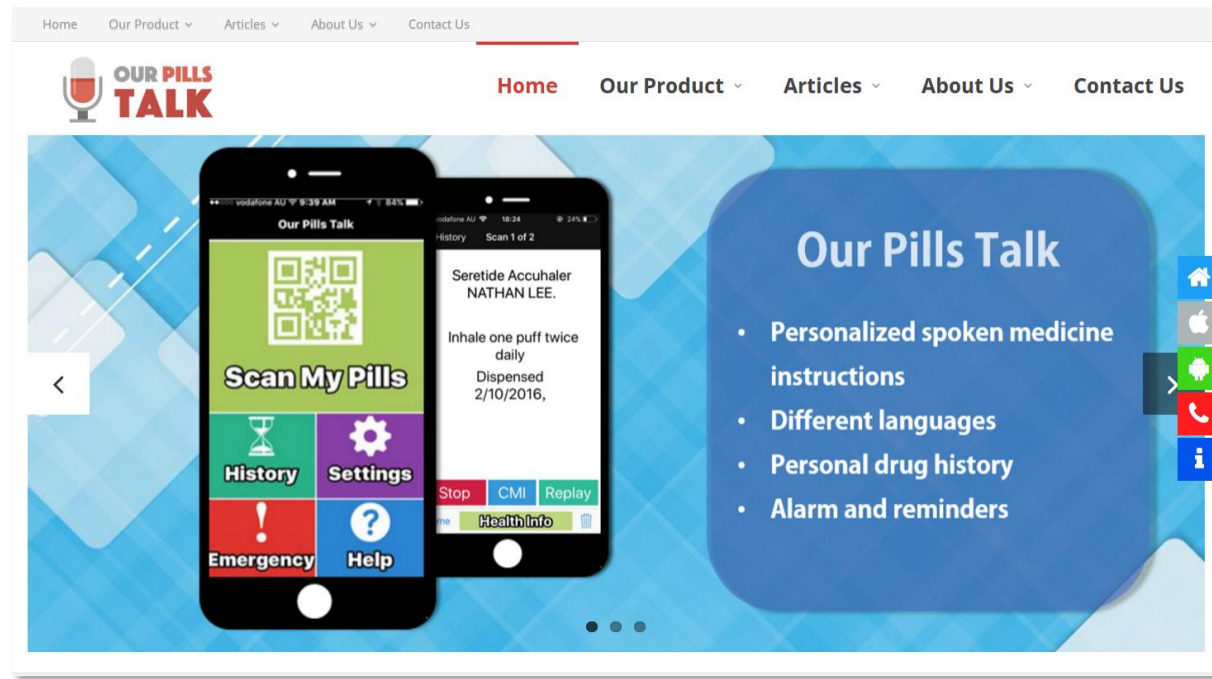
Home Our Product Articles About Us Contact Us

OUR PILLS TALK

Home Our Product Articles About Us Contact Us

vodafone AU 9:39 AM 84%

Our Pills Talk

Scan My Pills

History

Settings

Emergency

Help

odafone AU 18:24 24%

History Scan 1 of 2

Seretide Accuhaler NATHAN LEE.

Inhale one puff twice daily

Dispensed 2/10/2016,

Stop CMI Replay

me Health Info

Our Pills Talk

• Personalized spoken medicine instructions
• Different languages
• Personal drug history
• Alarm and reminders